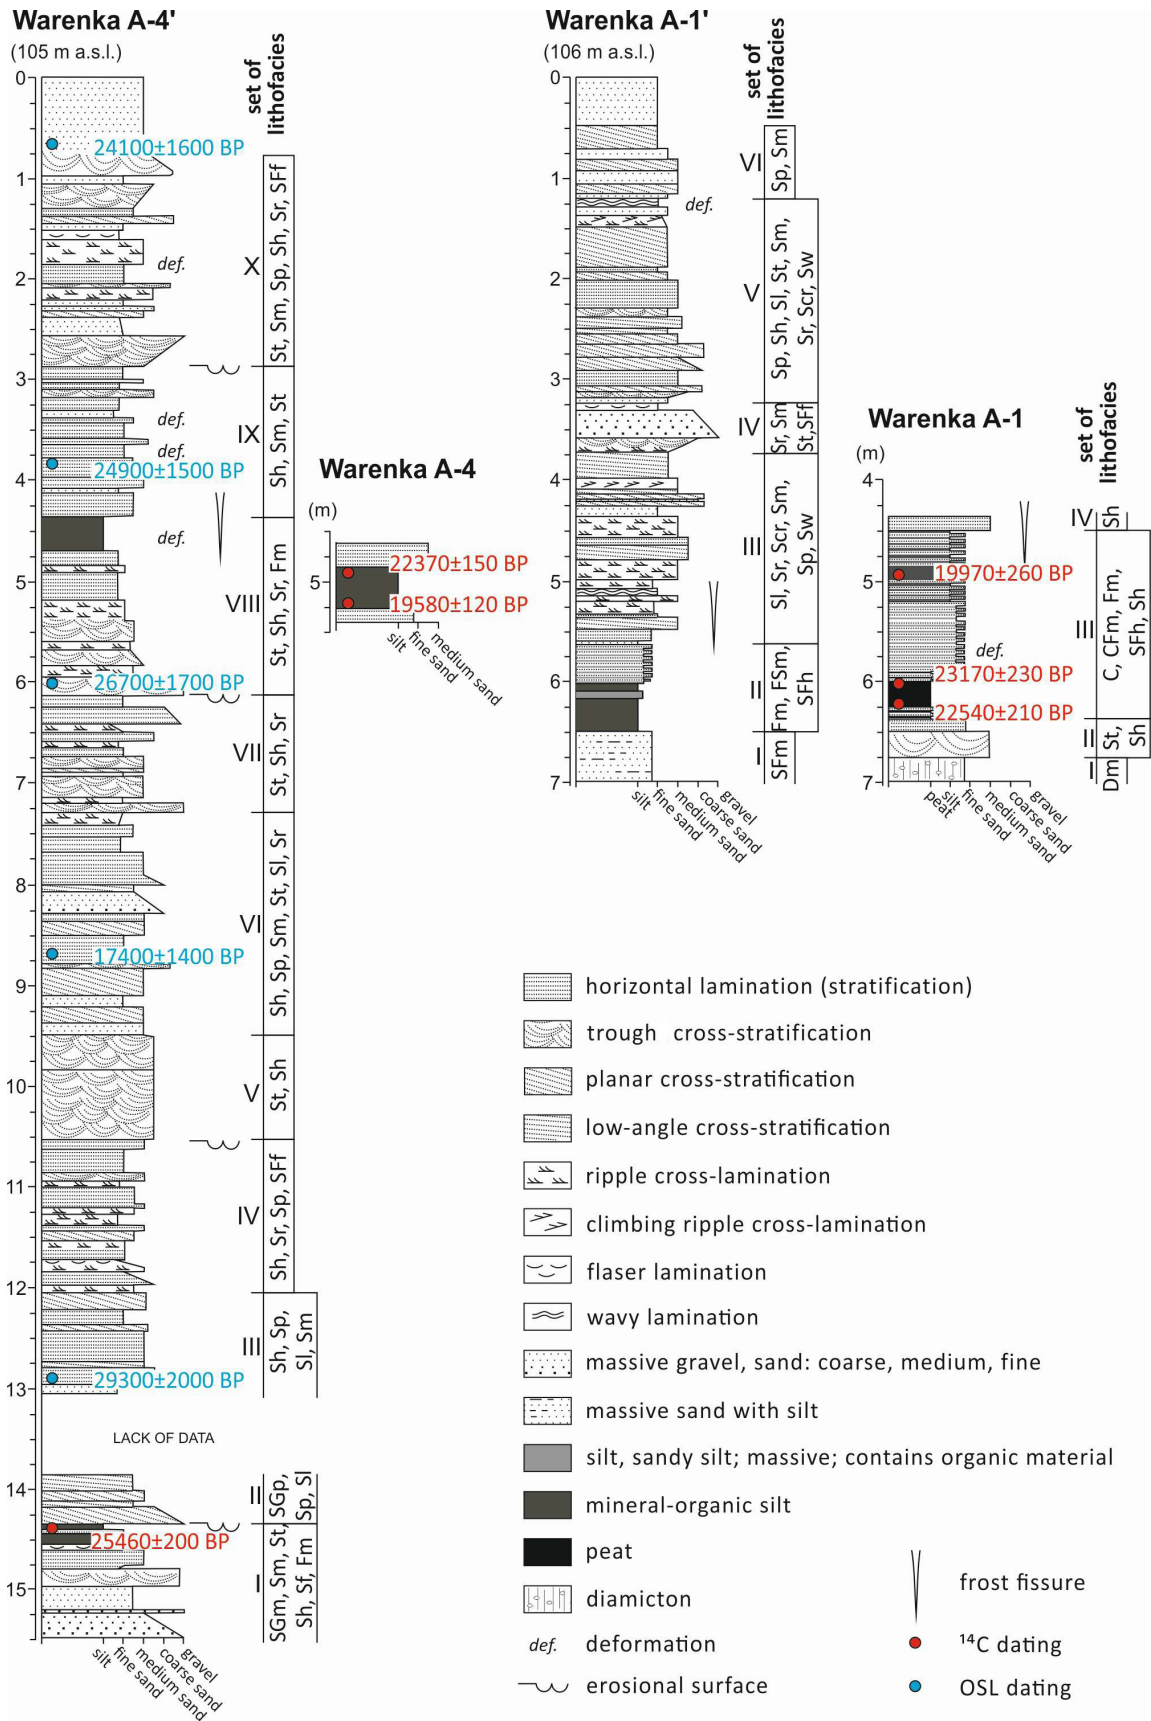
Warenka A-4'
(105 m a.s.l.)
set of lithofacies
0
1
2
3
4
5
6
7
8
9
10
11
12
13
14
15
24100±1600 BP
def.
X St, Sm, Sp, Sh, Sr, SFf
def.
def.
IX Sh, Sm, St
24900±1500 BP
def.
VIII St, Sh, Sr, Fm
26700±1700 BP
VII St, Sh, Sr
VI Sh, Sp, Sm, St, Sl, Sr
17400±1400 BP
V St, Sh
IV Sh, Sr, Sp, SFf
III Sh, Sp, Sl, Sm
29300±2000 BP
LACK OF DATA
II SGp, Sp, Sl
25460±200 BP
I SGm, Sm, St, Sh, Sf, Fm
silt
fine sand
medium sand
coarse sand
gravel

Warenka A-4
(m)
5
22370±150 BP
19580±120 BP
silt
fine sand
medium sand

Warenka A-1'
(106 m a.s.l.)
set of lithofacies
0
1
2
3
4
5
6
7
VI Sp, Sm
def.
V Sp, Sh, Sl, St, Sm, Sr, Scr, Sw
IV Sr, Sm St, SFf
III Sl, Sr, Scr, Sm, Sp, Sw
II Fm, FSm, SFh
I SFm
silt
fine sand
medium sand
coarse sand
gravel

Warenka A-1
(m)
4
5
6
7
set of lithofacies
IV Sh
19970±260 BP
def.
III C, CFm, Fm, SFh, Sh
23170±230 BP
22540±210 BP
II St, Sh
I Dm
peat
silt
fine sand
medium sand
coarse sand
gravel

horizontal lamination (stratification)
trough cross-stratification
planar cross-stratification
low-angle cross-stratification
ripple cross-lamination
climbing ripple cross-lamination
flaser lamination
wavy lamination
massive gravel, sand: coarse, medium, fine
massive sand with silt
silt, sandy silt; massive; contains organic material
mineral-organic silt
peat
diamicton
def. deformation
erosional surface
frost fissure
$^{14}$C dating
OSL dating